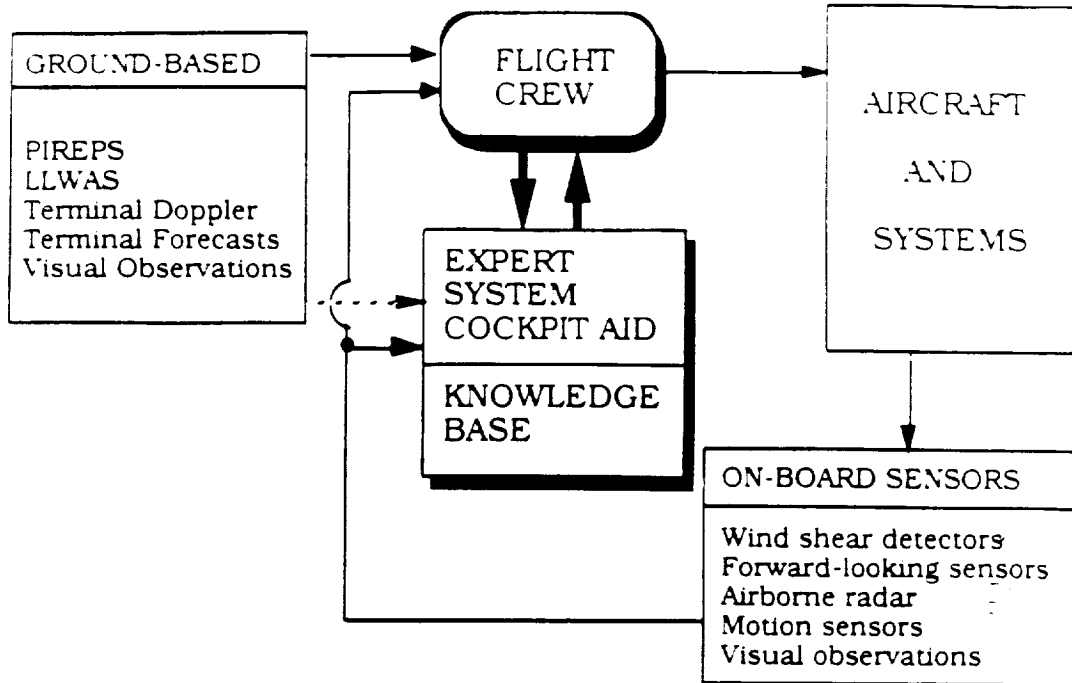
GROUND-BASED

PIREPS
LLWAS
Terminal Doppler
Terminal Forecasts
Visual Observations

FLIGHT CREW

EXPERT SYSTEM COCKPIT AID

KNOWLEDGE BASE

AIRCRAFT AND SYSTEMS

ON-BOARD SENSORS

Wind shear detectors
Forward-looking sensors
Airborne radar
Motion sensors
Visual observations